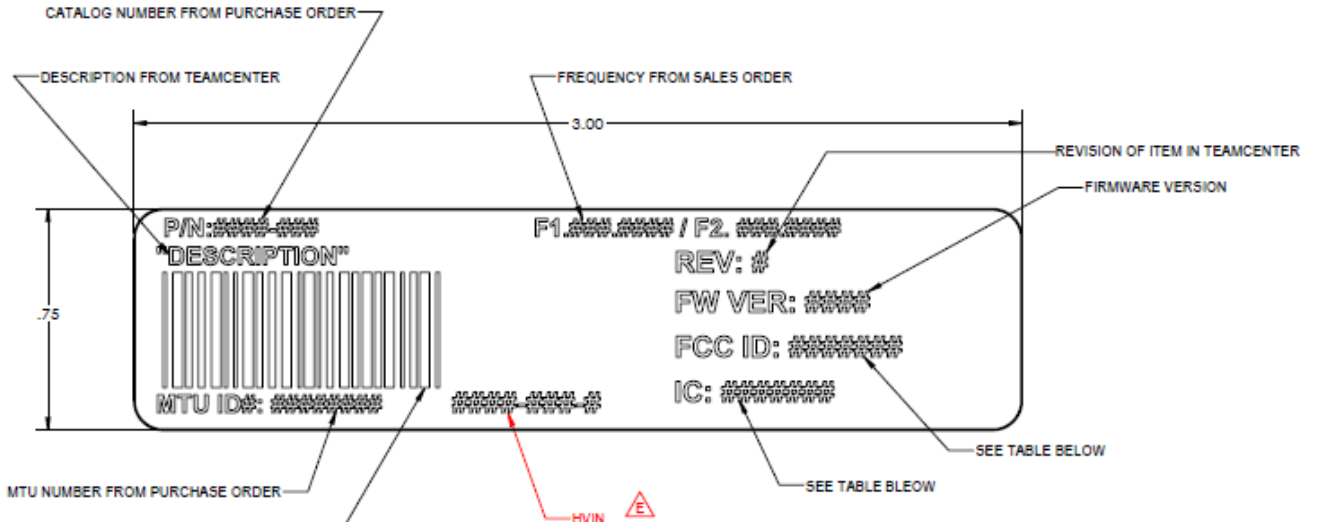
CATALOG NUMBER FROM PURCHASE ORDER

DESCRIPTION FROM TEAMCENTER

FREQUENCY FROM SALES ORDER

3.00

REVISION OF ITEM IN TEAMCENTER

FIRMWARE VERSION

P/N:####-###

F1.###.#### / F2. ###.####

"DESCRIPTION"

REV: #

FW VER: ####

.75

FCC ID: #######

IC: #######

MTU ID#: #######

####-###-#

SEE TABLE BELOW

MTU NUMBER FROM PURCHASE ORDER

SEE TABLE BLEOW

HVIN

E